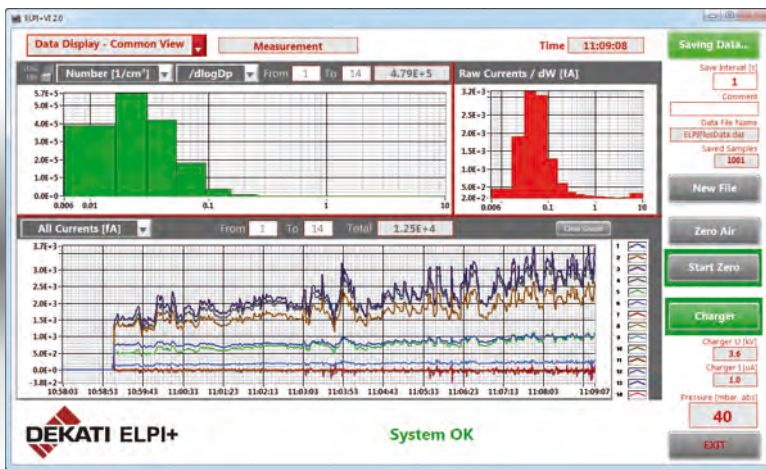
ELPI+VI 2.0

Data Display - Common View

Measurement

Time 11:09:08

Saving Data...

Save Interval [s]
1
Comment
Data File Name
ELPIPlusData.dat
Saved Samples
1001

LOG LIN

Number [1/cm³]

/dlogDp

From 1 To 14

4.79E+5

5.7E+5
5.0E+5
4.0E+5
3.0E+5
2.0E+5
1.0E+5
0.0E+0
0.006 0.01 0.1 1 10

Raw Currents / dW [fA]

3.2E+3
2.5E+3
2.0E+3
1.5E+3
1.0E+3
5.0E+2
2.0E-2
0.006 0.1 10

New File

Zero Air

All Currents [fA]

From 1 To 14 Total 1.25E+4

Clear Graph

3.7E+3
3.0E+3
2.5E+3
2.0E+3
1.5E+3
1.0E+3
5.0E+2
0.0E+0
-3.8E+2

10:58:03 10:58:53 10:59:43 11:00:33 11:01:23 11:02:13 11:03:03 11:03:53 11:04:43 11:05:33 11:06:23 11:07:13 11:08:03 11:09:07

1 2 3 4 5 6 7 8 9 10 11 12 13 14

Start Zero

Charger

Charger U [kV]
3.6
Charger I [uA]
1.0

Pressure [mbar, abs]
40

DEKATI ELPI+

System OK

EXIT